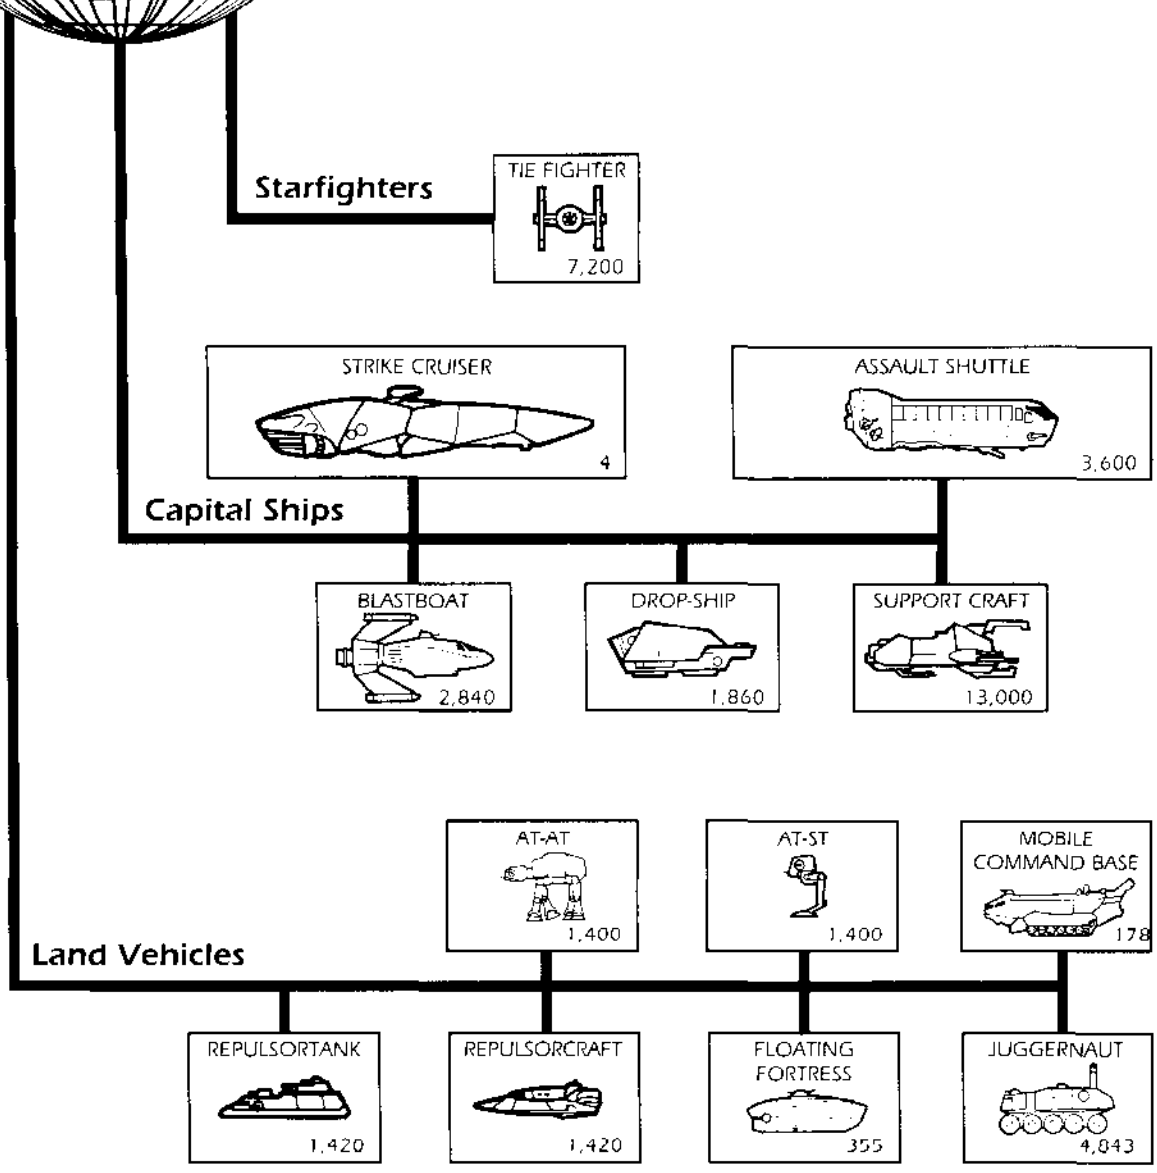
Starfighters

TIE FIGHTER
7,200

STRIKE CRUISER
4

ASSAULT SHUTTLE
3,600

Capital Ships

BLASTBOAT
2,840

DROP-SHIP
1,860

SUPPORT CRAFT
13,000

AT-AT
1,400

AT-ST
1,400

MOBILE COMMAND BASE
178

Land Vehicles

REPULSORTANK
1,420

REPULSORCRAFT
1,420

FLOATING FORTRESS
355

JUGGERNAUT
4,843